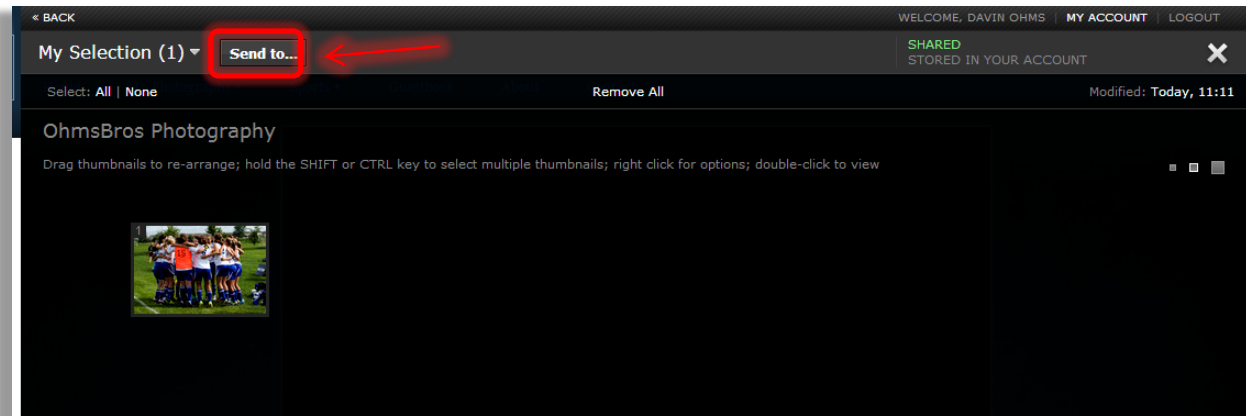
« BACK

WELCOME, DAVIN OHMS | MY ACCOUNT | LOGOUT

My Selection (1)

Send to...

SHARED
STORED IN YOUR ACCOUNT

Select: All | None

Remove All

Modified: Today, 11:11

OhmsBros Photography

Drag thumbnails to re-arrange; hold the SHIFT or CTRL key to select multiple thumbnails; right click for options; double-click to view

1